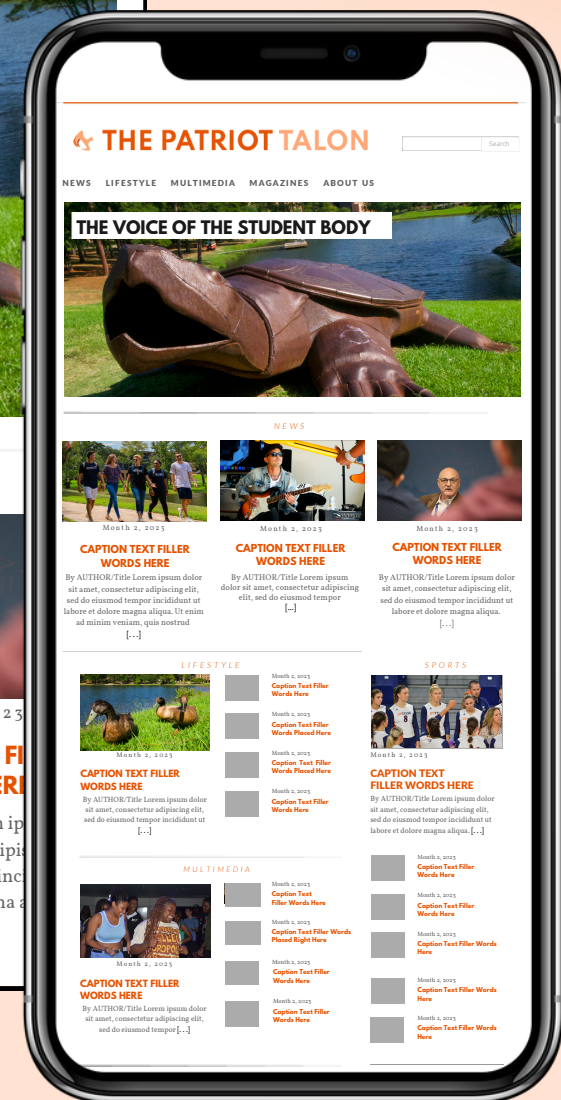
THE PATRIOT TALON

Search

NEWS LIFESTYLE MULTIMEDIA MAGAZINES ABOUT US

THE VOICE OF THE STUDENT BODY

NEWS

Month 2, 2023

CAPTION TEXT FILLER WORDS HERE

By AUTHOR/Title Lorem ipsum dolor sit amet, consectetur adipiscing elit, sed do eiusmod tempor incididunt ut labore et dolore magna aliqua. Ut enim ad minim veniam, quis nostrud [...]

Month 2, 2023

CAPTION TEXT FILLER WORDS HERE

By AUTHOR/Title Lorem ipsum dolor sit amet, consectetur adipiscing elit, sed do eiusmod tempor [...]

Month 2, 2023

CAPTION TEXT FILLER WORDS HERE

By AUTHOR/Title Lorem ipsum dolor sit amet, consectetur adipiscing elit, sed do eiusmod tempor incididunt ut labore et dolore magna aliqua. [...]

LIFESTYLE

Month 2, 2023

CAPTION TEXT FILLER WORDS HERE

By AUTHOR/Title Lorem ipsum dolor sit amet, consectetur adipiscing elit, sed do eiusmod tempor incididunt ut [...]

Month 2, 2023
Caption Text Filler Words Here

Month 2, 2023
Caption Text Filler Words Placed Here

Month 2, 2023
Caption Text Filler Words Placed Here

Month 2, 2023
Caption Text Filler Words Here

SPORTS

Month 2, 2023

CAPTION TEXT FILLER WORDS HERE

By AUTHOR/Title Lorem ipsum dolor sit amet, consectetur adipiscing elit, sed do eiusmod tempor incididunt ut labore et dolore magna aliqua. [...]

Month 2, 2023
Caption Text Filler Words Here

Month 2, 2023
Caption Text Filler Words Here

Month 2, 2023
Caption Text Filler Words Here

Month 2, 2023
Caption Text Filler Words Here

Month 2, 2023
Caption Text Filler Words Here

MULTIMEDIA

Month 2, 2023

CAPTION TEXT FILLER WORDS HERE

By AUTHOR/Title Lorem ipsum dolor sit amet, consectetur adipiscing elit, sed do eiusmod tempor [...]

Month 2, 2023
Caption Text Filler Words Here

Month 2, 2023
Caption Text Filler Words Placed Right Here

Month 2, 2023
Caption Text Filler Words Here

Month 2, 2023
Caption Text Filler Words Here